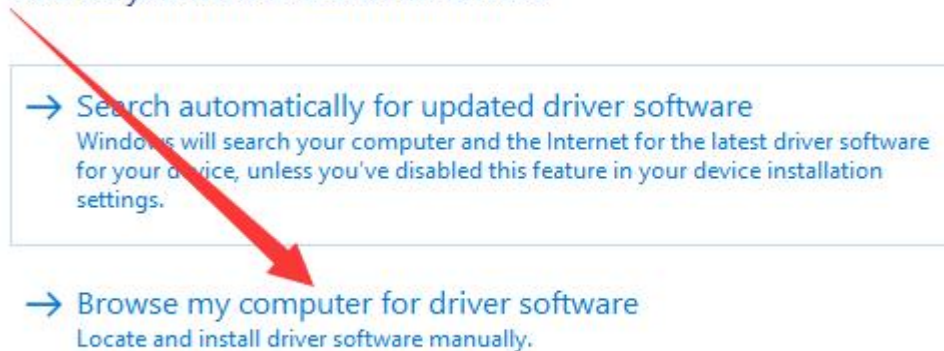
→ Search automatically for updated driver software
Windows will search your computer and the Internet for the latest driver software for your device, unless you've disabled this feature in your device installation settings.

→ Browse my computer for driver software
Locate and install driver software manually.